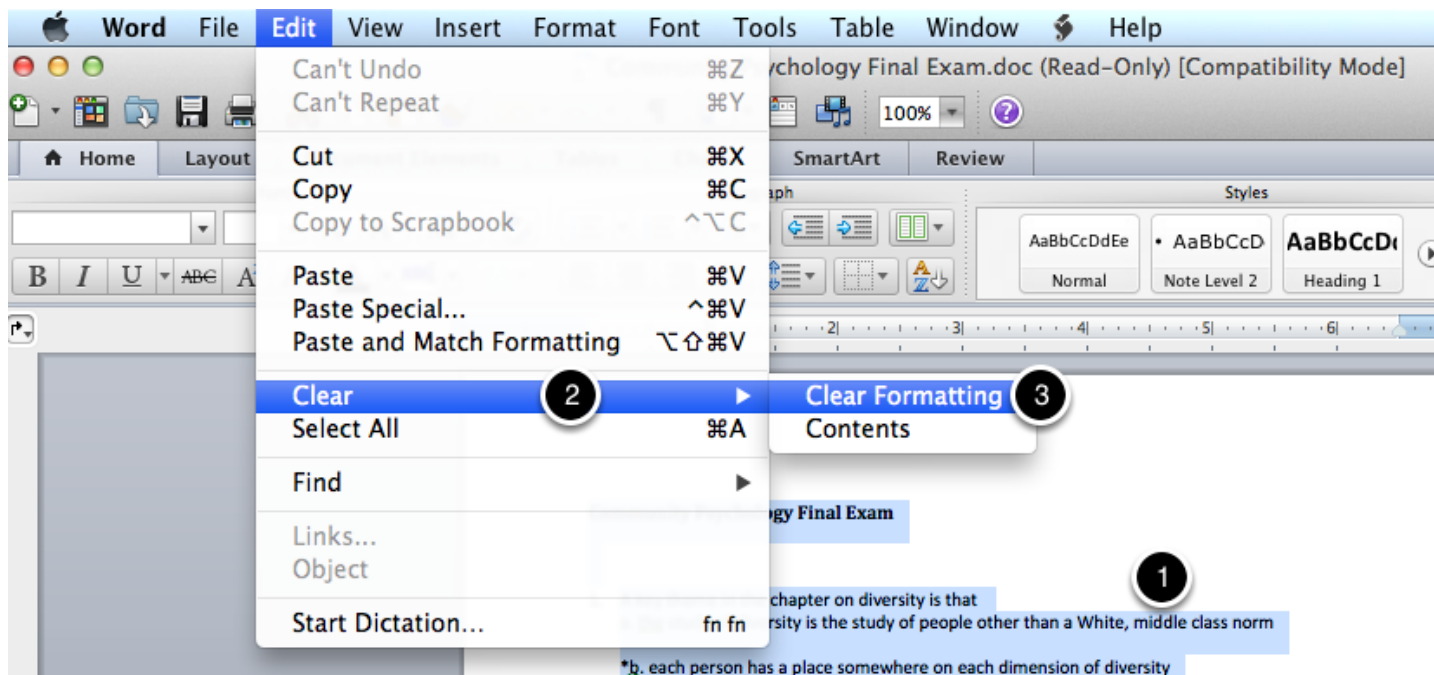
Word File Edit View Insert Format Font Tools Table Window Help

Can't Undo ⌘Z
Can't Repeat ⌘Y
Cut ⌘X
Copy ⌘C
Copy to Scrapbook ^⌥C
Paste ⌘V
Paste Special... ^⌘V
Paste and Match Formatting ⌥⇧⌘V
Clear 2 ▶
Select All ⌘A
Find ▶
Links...
Object
Start Dictation... fn fn

Clear Formatting 3
Contents

ychology Final Exam.doc (Read-Only) [Compatibility Mode]

100%

Home Layout SmartArt Review

aph Styles

AaBbCcDdEe Normal
• AaBbCcD Note Level 2
AaBbCcD Heading 1

2 3 4 5 6

ogy Final Exam

1

chapter on diversity is that
rsity is the study of people other than a White, middle class norm

*b. each person has a place somewhere on each dimension of diversity